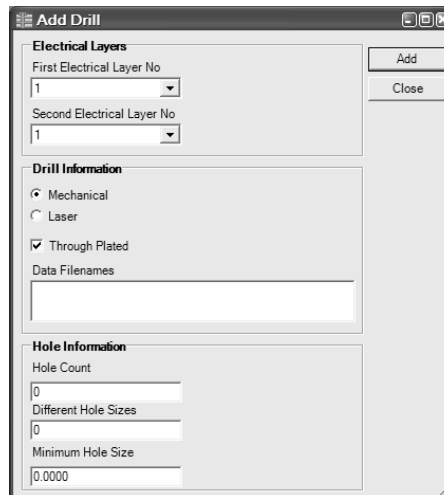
Add Drill

Electrical Layers
First Electrical Layer No
1
Second Electrical Layer No
1

Add
Close

Drill Information
Mechanical
Laser
Through Plated
Data Filenames

Hole Information
Hole Count
0
Different Hole Sizes
0
Minimum Hole Size
0.0000